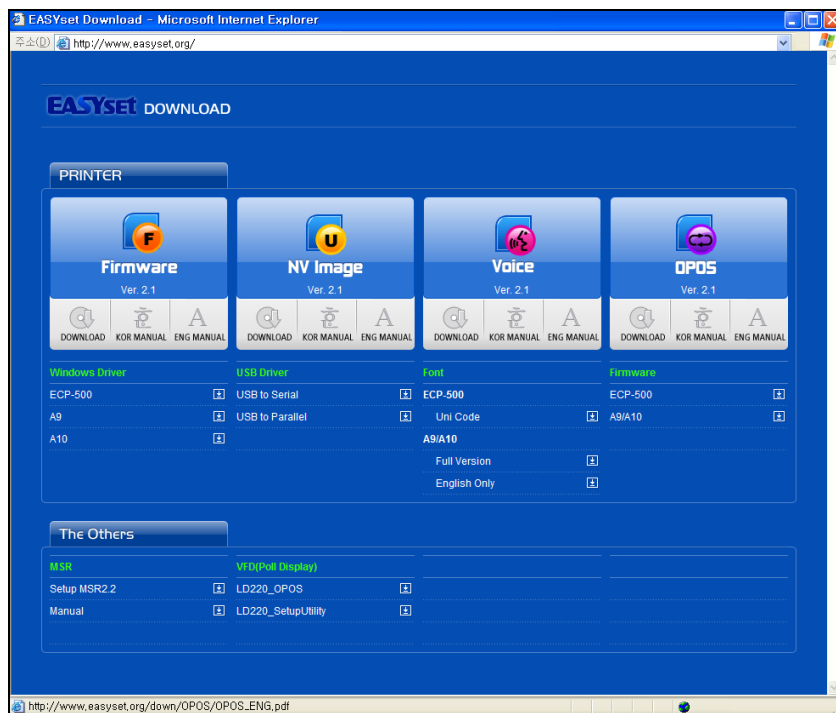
EASYset Download - Microsoft Internet Explorer

주소(D) http://www.easyset.org/

EASYset DOWNLOAD

PRINTER

F
Firmware
Ver. 2.1
DOWNLOAD KOR MANUAL ENG MANUAL

U
NV Image
Ver. 2.1
DOWNLOAD KOR MANUAL ENG MANUAL

Voice
Ver. 2.1
DOWNLOAD KOR MANUAL ENG MANUAL

OPOS
Ver. 2.1
DOWNLOAD KOR MANUAL ENG MANUAL

Windows Driver
ECP-500
A9
A10

USB Driver
USB to Serial
USB to Parallel

Font
ECP-500
Uni Code
A9/A10
Full Version
English Only

Firmware
ECP-500
A9/A10

The Others

MSR
Setup MSR2.2
Manual

VFD(Poll Display)
LD220_OPOS
LD220_SetupUtility

http://www.easyset.org/down/OPOS/OPOS_ENG.pdf